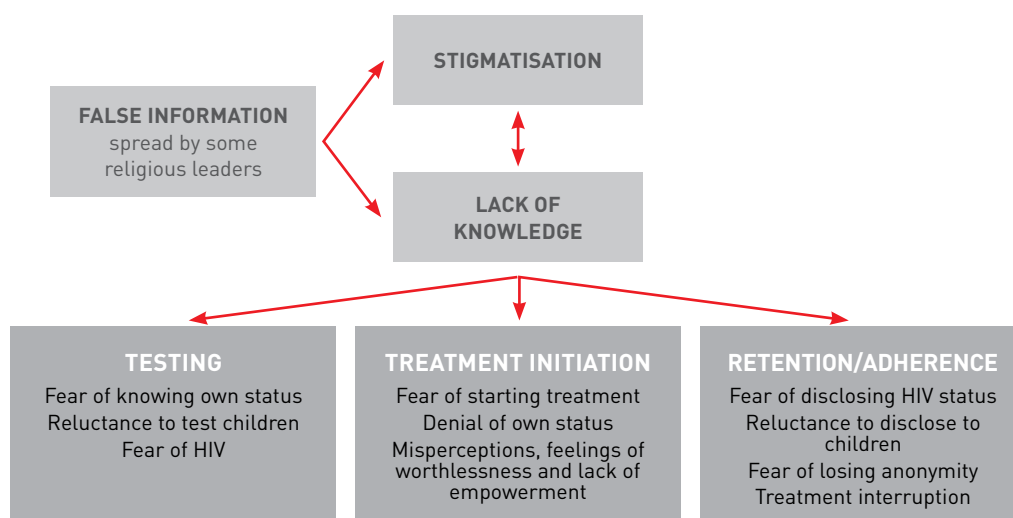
FALSE INFORMATION
spread by some religious leaders

STIGMATISATION

LACK OF KNOWLEDGE

TESTING
Fear of knowing own status
Reluctance to test children
Fear of HIV

TREATMENT INITIATION
Fear of starting treatment
Denial of own status
Misperceptions, feelings of worthlessness and lack of empowerment

RETENTION/ADHERENCE
Fear of disclosing HIV status
Reluctance to disclose to children
Fear of losing anonymity
Treatment interruption